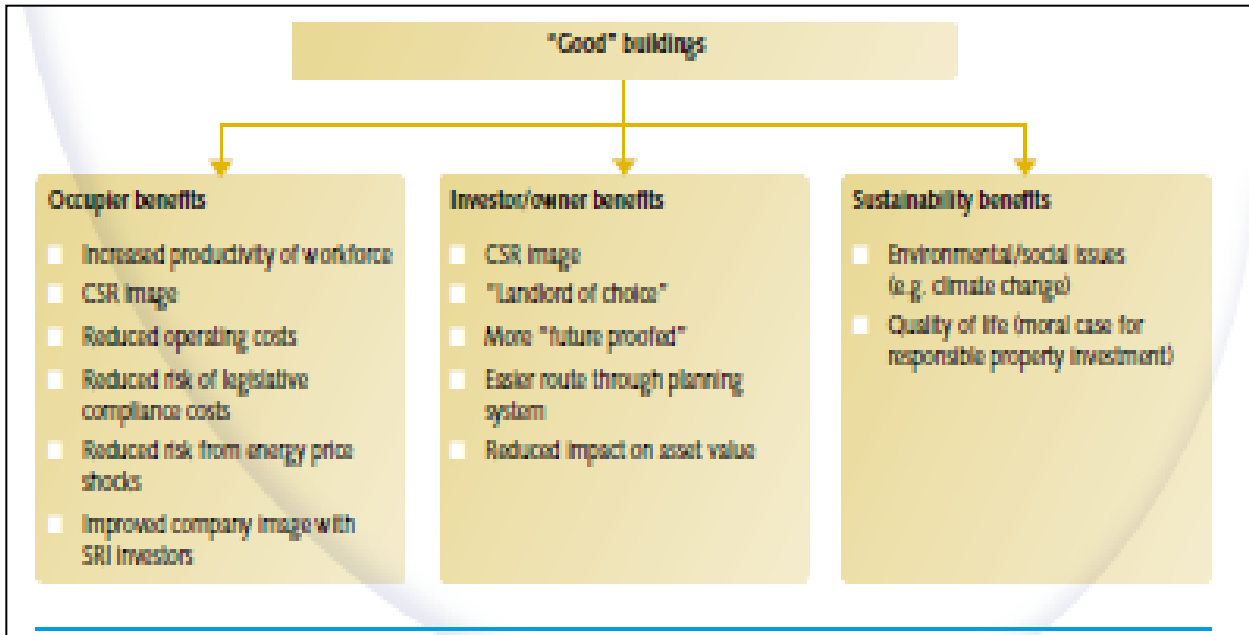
"Good" buildings

Occupier benefits

Increased productivity of workforce

CSR image

Reduced operating costs

Reduced risk of legislative compliance costs

Reduced risk from energy price shocks

Improved company image with SRI investors

Investor/owner benefits

CSR image

"Landlord of choice"

More "future proofed"

Easier route through planning system

Reduced impact on asset value

Sustainability benefits

Environmental/social issues (e.g. climate change)

Quality of life (moral case for responsible property investment)